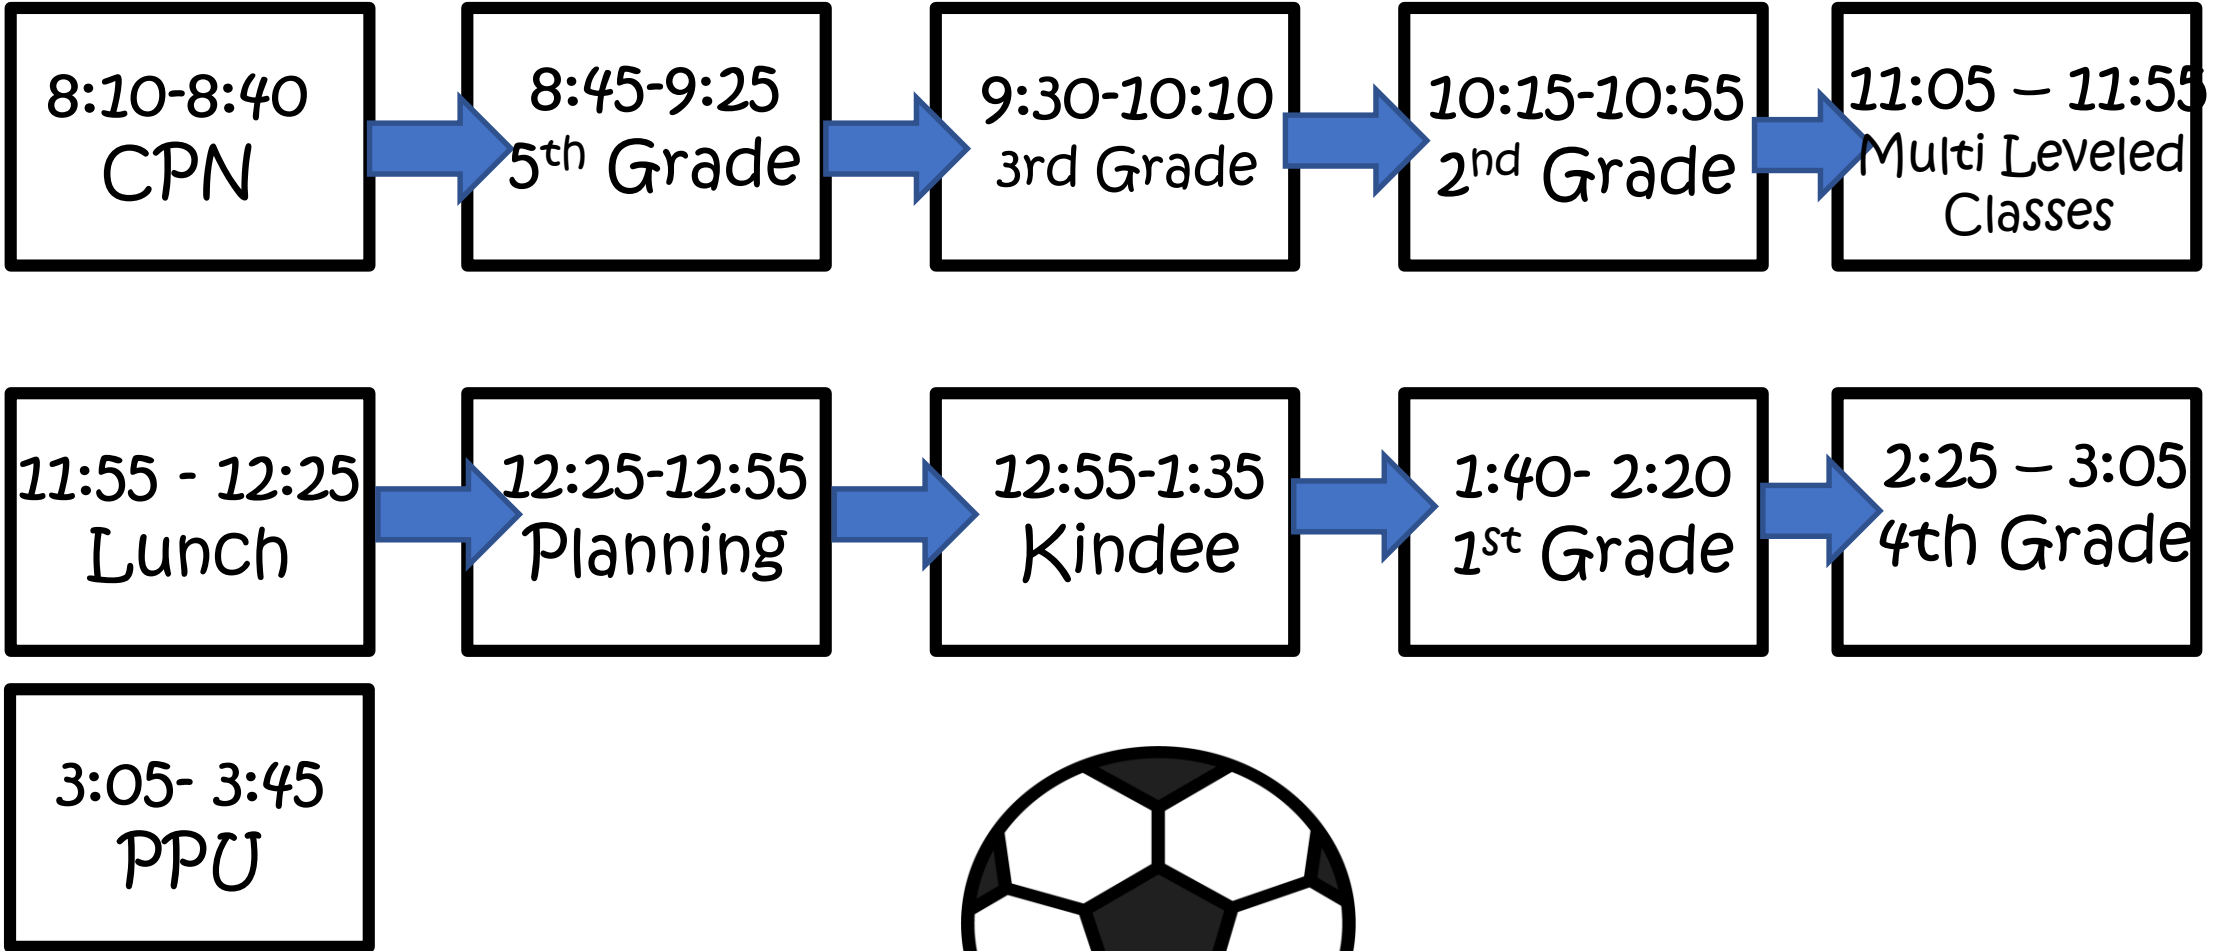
8:10-8:40
CPN

8:45-9:25
5th Grade

9:30-10:10
3rd Grade

10:15-10:55
2nd Grade

11:05 – 11:55
Multi Leveled Classes

11:55 - 12:25
Lunch

12:25-12:55
Planning

12:55-1:35
Kindee

1:40- 2:20
1st Grade

2:25 – 3:05
4th Grade

3:05- 3:45
PPU